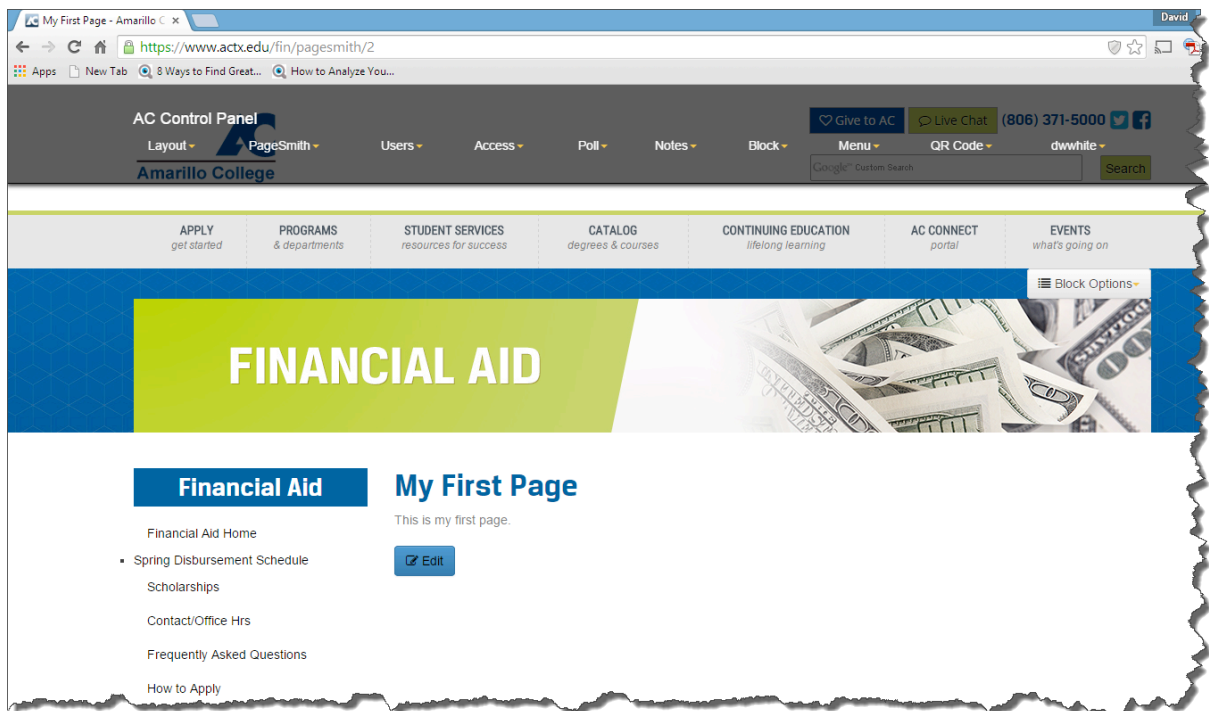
My First Page - Amarillo C ×

David

https://www.actx.edu/fin/pagesmith/2

Apps New Tab 8 Ways to Find Great... How to Analyze You...

AC Control Panel

Layout PageSmith Users Access Poll Notes Block Menu QR Code dwhite

Amarillo College

Give to AC Live Chat (806) 371-5000

Google Custom Search Search

APPLY get started
PROGRAMS & departments
STUDENT SERVICES resources for success
CATALOG degrees & courses
CONTINUING EDUCATION lifelong learning
AC CONNECT portal
EVENTS what's going on

Block Options

FINANCIAL AID

Financial Aid

Financial Aid Home
Spring Disbursement Schedule
Scholarships
Contact/Office Hrs
Frequently Asked Questions
How to Apply

My First Page

This is my first page.

Edit